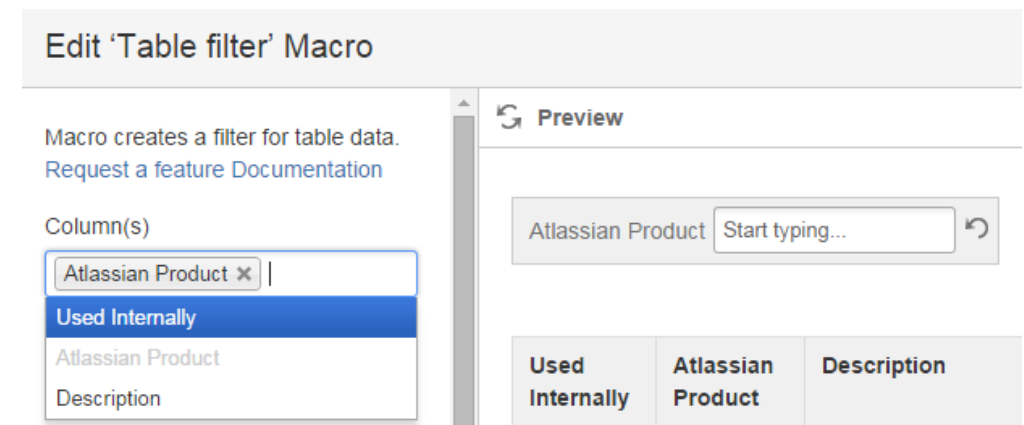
Edit ‘Table filter’ Macro

Macro creates a filter for table data.
Request a feature Documentation

Column(s)

Atlassian Product ×

Used Internally
Atlassian Product
Description

Preview

Atlassian Product Start typing...

| Used Internally | Atlassian Product | Description |
|---|---|---|